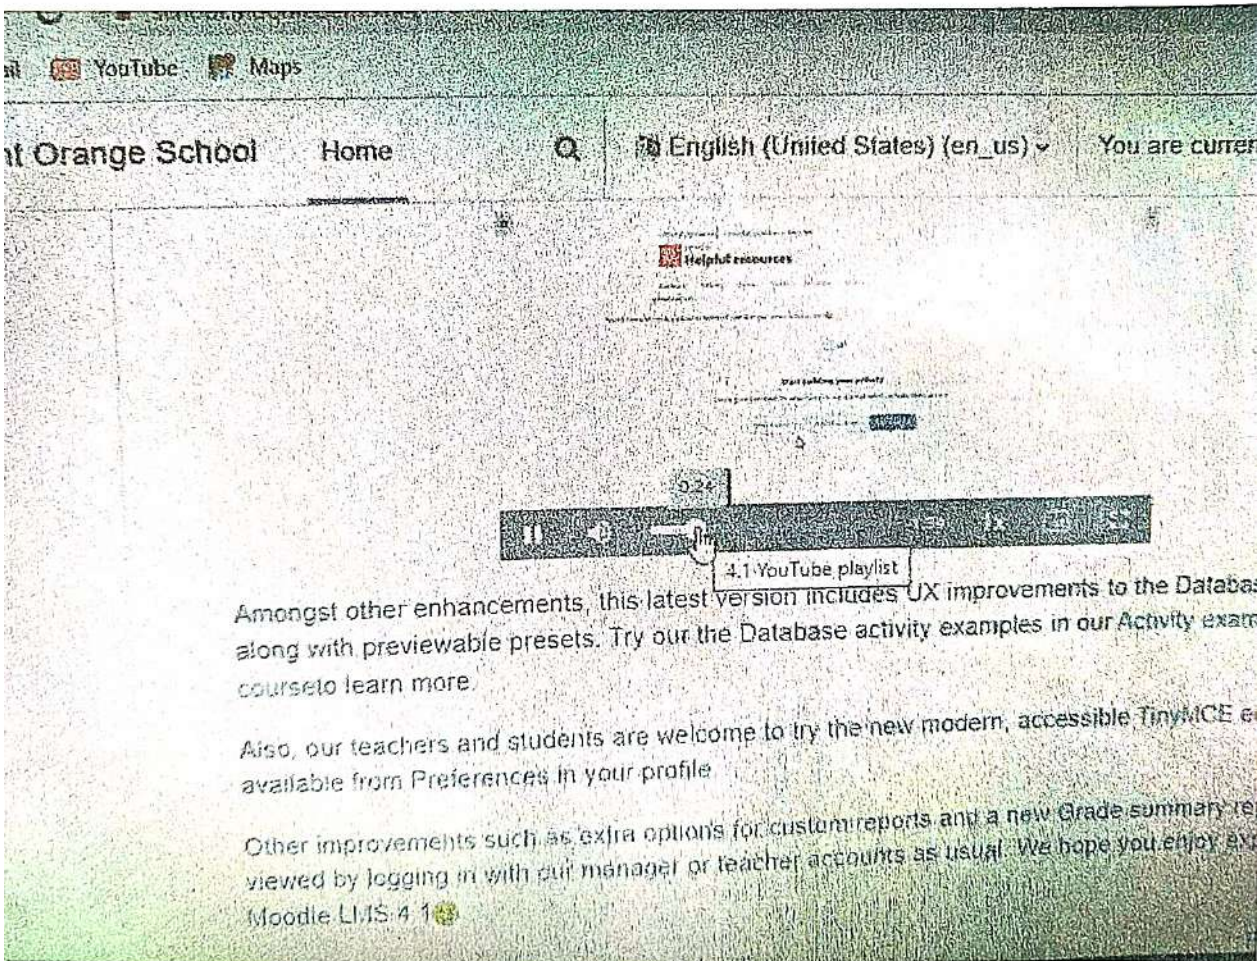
YouTube Maps

nt Orange School Home English (United States) (en_us) You are curren

Helpful resources

0:24

4.1 YouTube playlist

Amongst other enhancements, this latest version includes UX improvements to the Databa along with previewable presets. Try our the Database activity examples in our Activity exam courseto learn more.

Also, our teachers and students are welcome to try the new modern, accessible TinyMCE e available from Preferences in your profile.

Other improvements such as extra options for custom reports and a new Grade summary re viewed by logging in with our manager or teacher accounts as usual. We hope you enjoy ex Moodle LMS 4.1